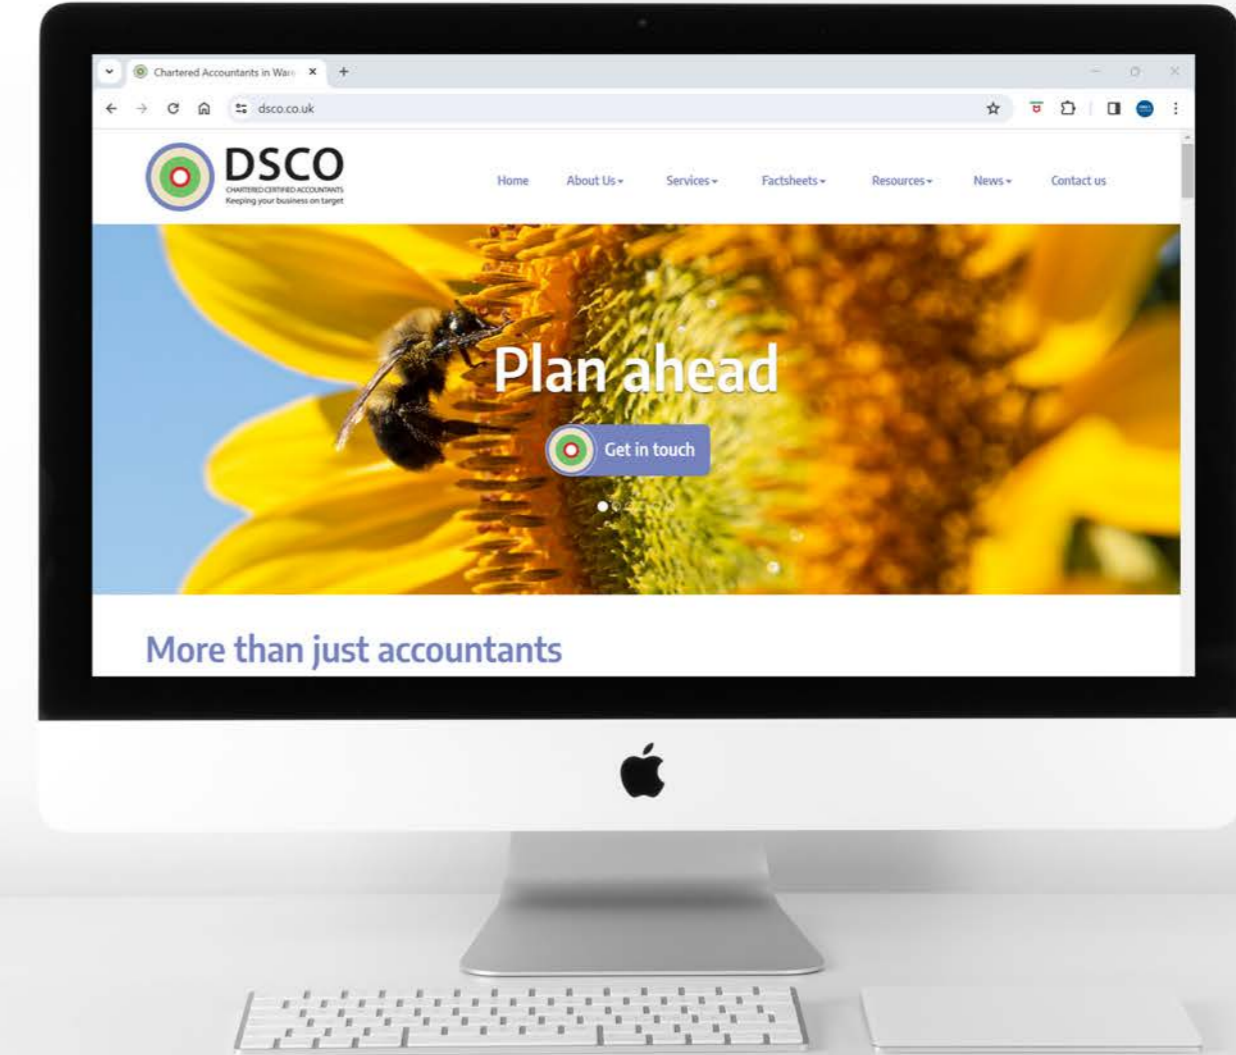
Chartered Accountants in War

dsco.co.uk

DSCO
CHARTERED CERTIFIED ACCOUNTANTS
Keeping your business on target

Home
About Us
Services
Factsheets
Resources
News
Contact us

Plan ahead

Get in touch

More than just accountants